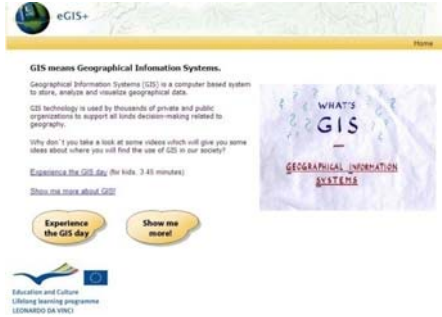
eGIS+

Home

GIS means Geographical Infomation Systems.

Geographical Information Systems (GIS) is a computer based system to store, analyze and visualize geographical data.

GIS technology is used by thousands of private and public organizations to support all kinds decision-making related to geography.

Why don´t you take a look at some videos which will give you some ideas about where you will find the use of GIS in our society?

Experience the GIS day (for kids, 3.45 minutes)

Show me more about GIS!

Experience the GIS day

Show me more!

WHAT'S GIS

GEOGRAPHICAL INFORMATION SYSTEMS

Education and Culture
Lifelong learning programme
LEONARDO DA VINCI